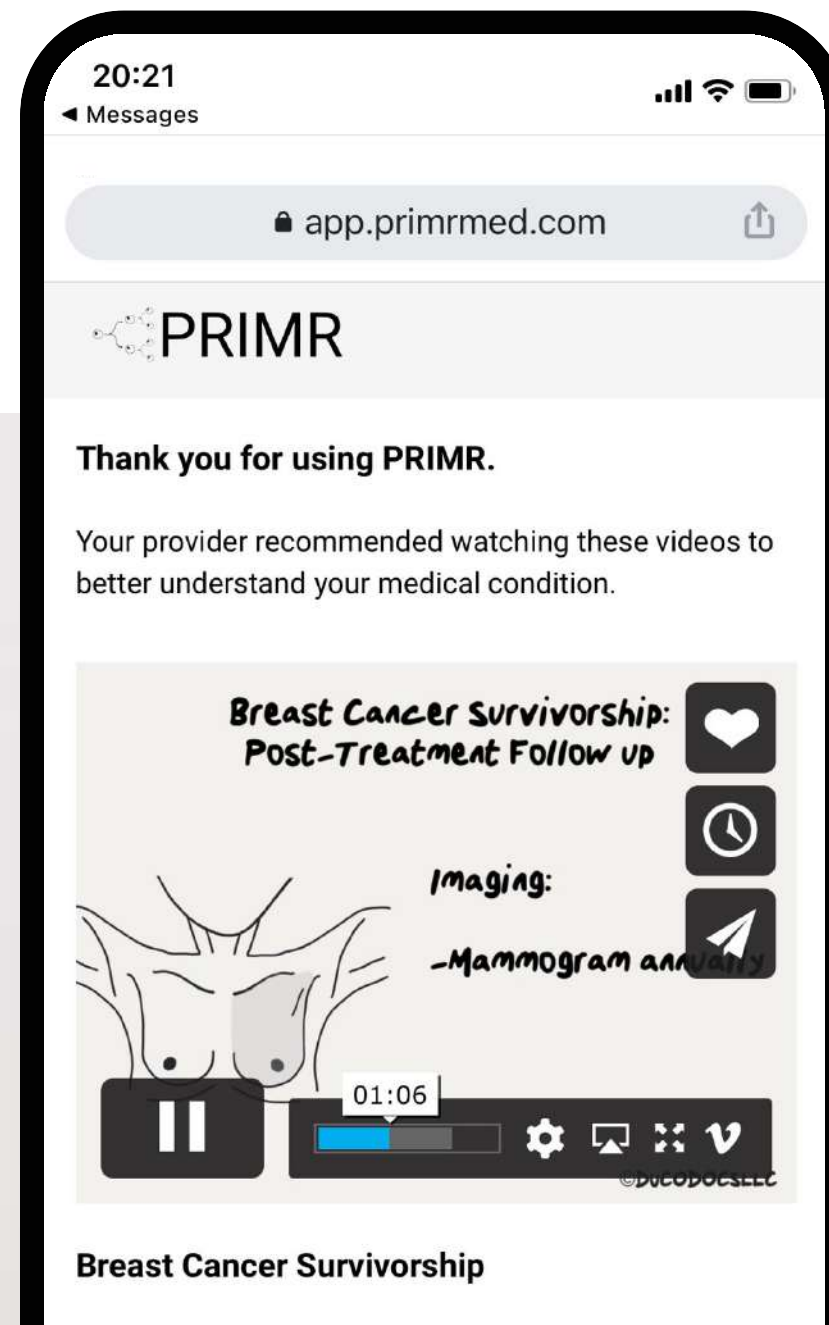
20:21
◀ Messages

app.primrmed.com

PRIMR

Thank you for using PRIMR.

Your provider recommended watching these videos to better understand your medical condition.

Breast Cancer Survivorship: Post-Treatment Follow up

Imaging:

-Mammogram ann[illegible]

01:06

©DUCODOCSLLC

Breast Cancer Survivorship